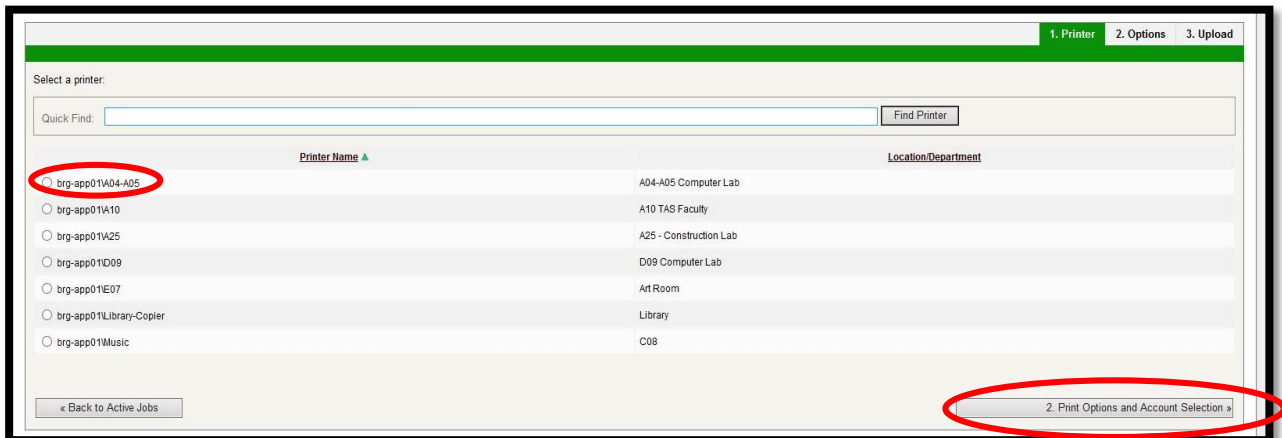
1. Printer 2. Options 3. Upload

Select a printer:

Quick Find: Find Printer

| Printer Name ▲ | Location/Department |
|---|---|
| brg-app01\A04-A05 | A04-A05 Computer Lab |
| brg-app01\A10 | A10 TAS Faculty |
| brg-app01\A25 | A25 - Construction Lab |
| brg-app01\D09 | D09 Computer Lab |
| brg-app01\E07 | Art Room |
| brg-app01\Library-Copier | Library |
| brg-app01\Music | C08 |

« Back to Active Jobs

2. Print Options and Account Selection »